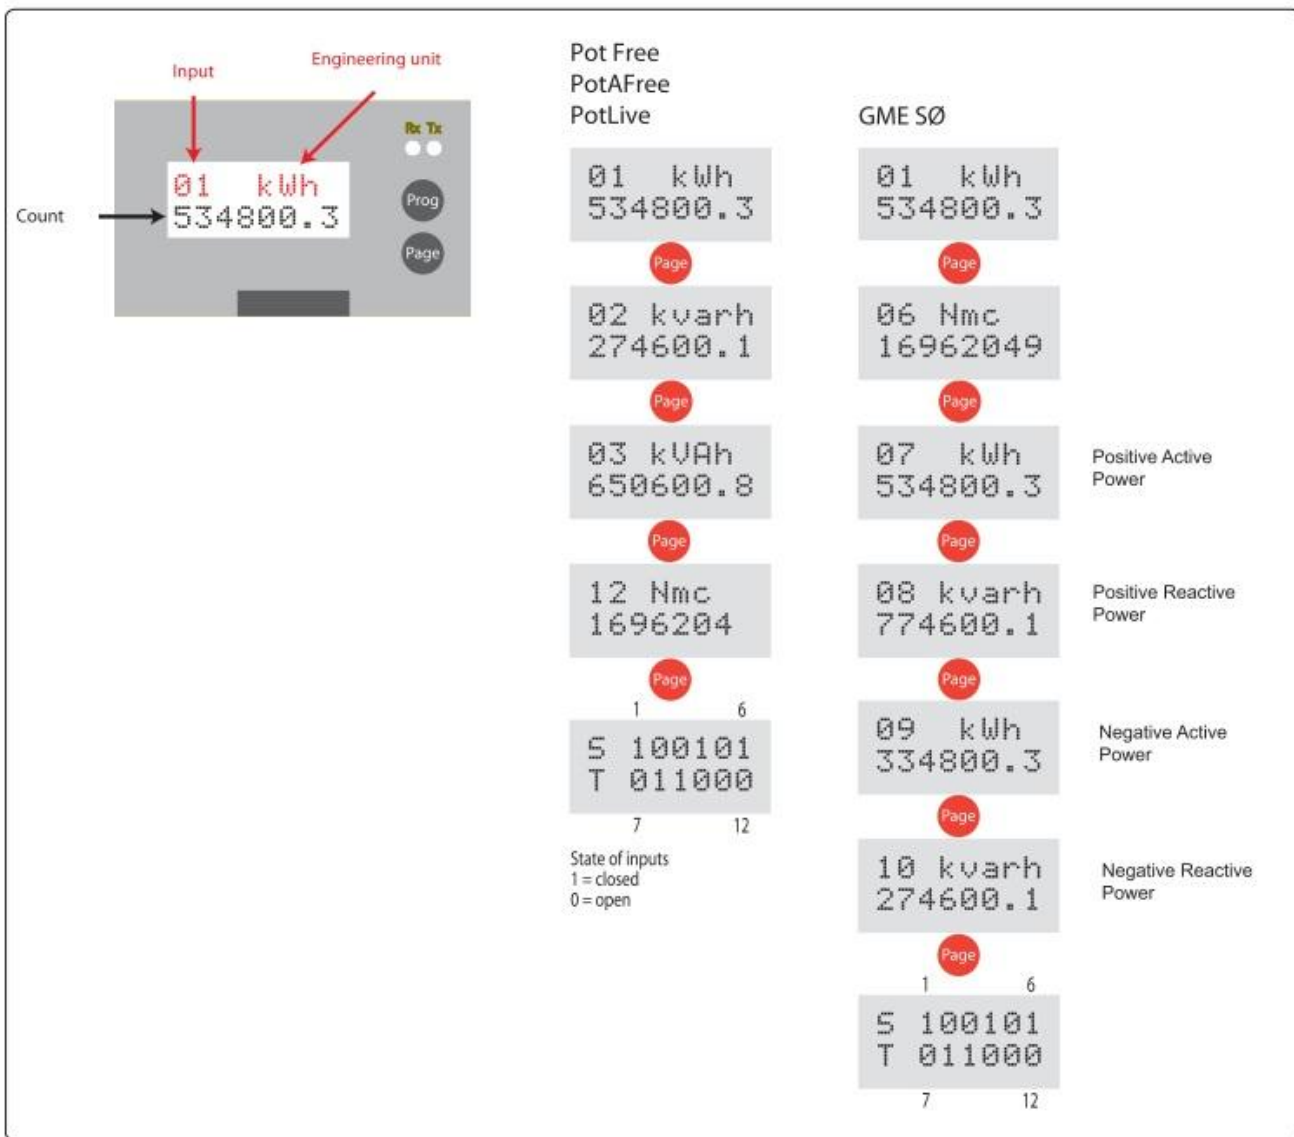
Input
Engineering unit
Rx Tx
01 kWh
534800.3
Count
Prog
Page

Pot Free
PotAFree
PotLive

01 kWh
534800.3
Page
02 kvarh
274600.1
Page
03 kVAh
650600.8
Page
12 Nmc
1696204
Page
1 6
S 100101
T 011000
7 12
State of inputs
1 = closed
0 = open

GME SØ

01 kWh
534800.3
Page
06 Nmc
16962049
Page
07 kWh
534800.3
Positive Active Power
Page
08 kvarh
774600.1
Positive Reactive Power
Page
09 kWh
334800.3
Negative Active Power
Page
10 kvarh
274600.1
Negative Reactive Power
Page
1 6
S 100101
T 011000
7 12